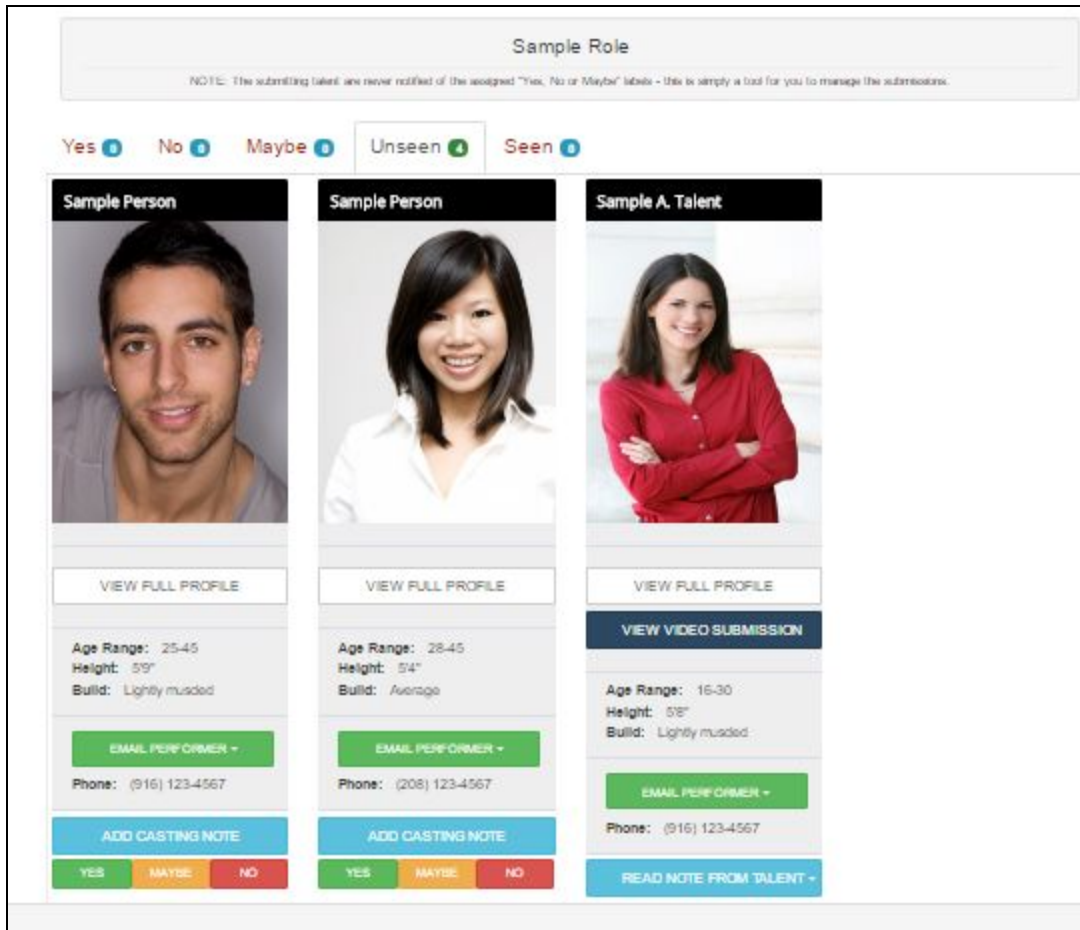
Sample Role

NOTE: The submitting talent are never notified of the assigned "Yes, No or Maybe" labels - this is simply a tool for you to manage the submissions.

Yes 0 No 0 Maybe 0 Unseen 4 Seen 0

Sample Person

VIEW FULL PROFILE

Age Range: 25-45
Height: 5'9"
Build: Lightly muscled

EMAIL PERFORMER ▾

Phone: (916) 123-4567

ADD CASTING NOTE

YES MAYBE NO

Sample Person

VIEW FULL PROFILE

Age Range: 28-45
Height: 5'4"
Build: Average

EMAIL PERFORMER ▾

Phone: (208) 123-4567

ADD CASTING NOTE

YES MAYBE NO

Sample A. Talent

VIEW FULL PROFILE

VIEW VIDEO SUBMISSION

Age Range: 16-30
Height: 5'8"
Build: Lightly muscled

EMAIL PERFORMER ▾

Phone: (916) 123-4567

READ NOTE FROM TALENT ▾